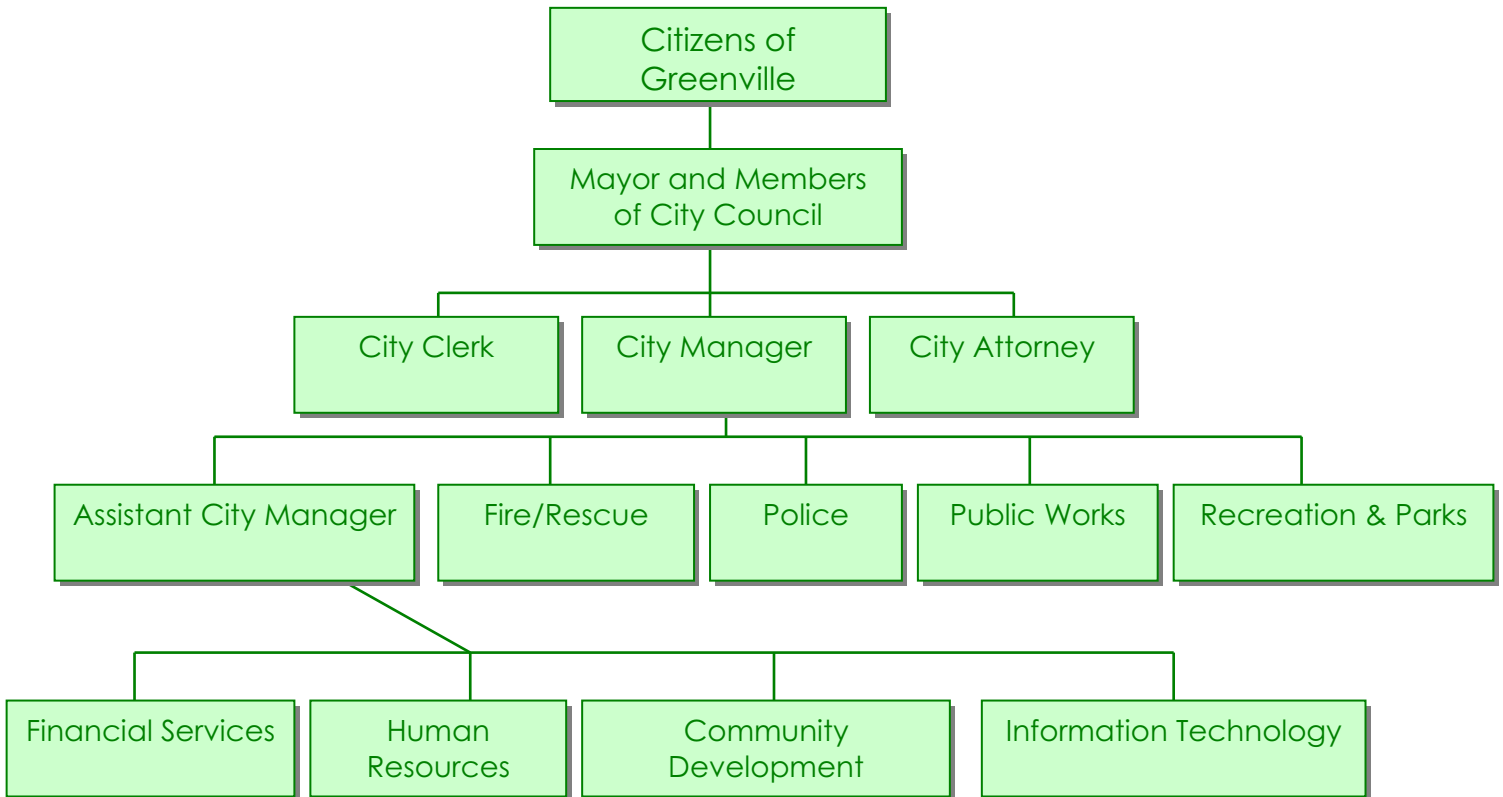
Citizens of Greenville

Mayor and Members of City Council

City Clerk

City Manager

City Attorney

Assistant City Manager

Fire/Rescue

Police

Public Works

Recreation & Parks

Financial Services

Human Resources

Community Development

Information Technology